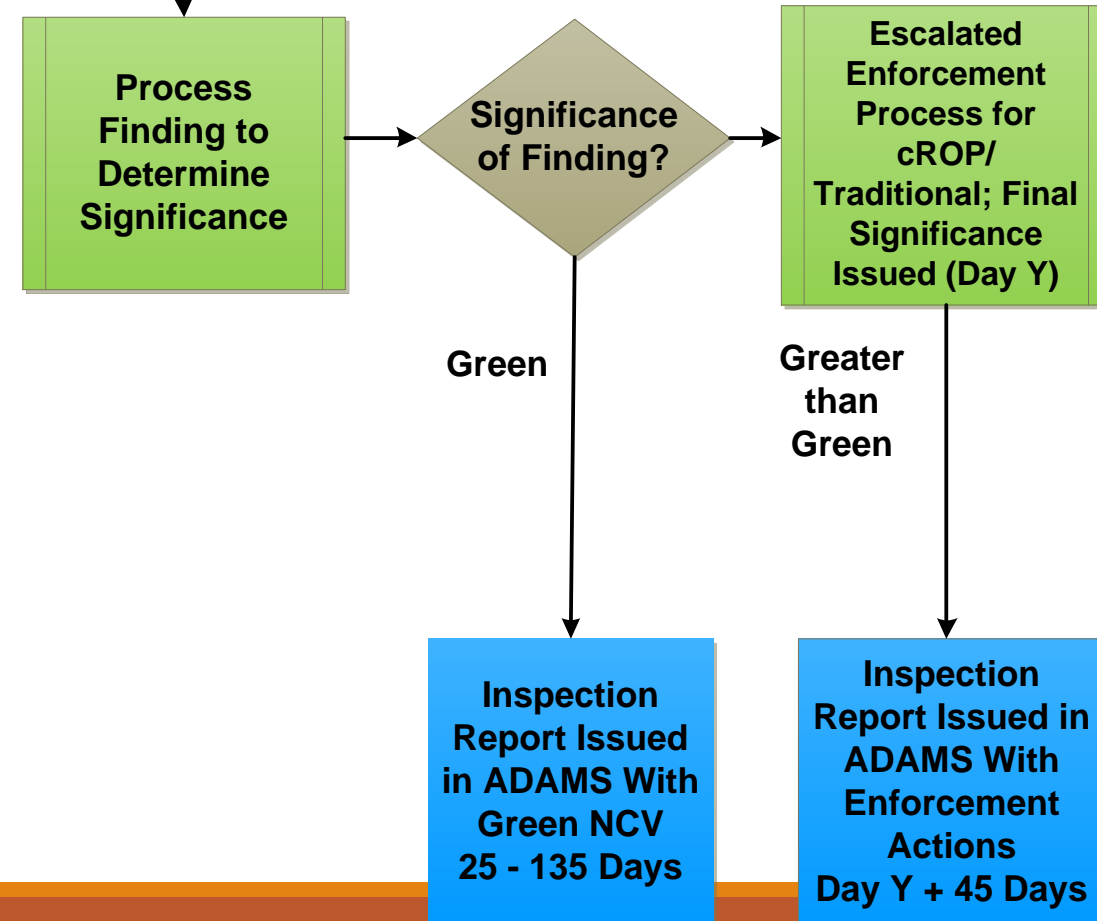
Process Finding to Determine Significance

Significance of Finding?

Escalated Enforcement Process for cROP/ Traditional; Final Significance Issued (Day Y)

Green

Greater than Green

Inspection Report Issued in ADAMS With Green NCV 25 - 135 Days

Inspection Report Issued in ADAMS With Enforcement Actions Day Y + 45 Days